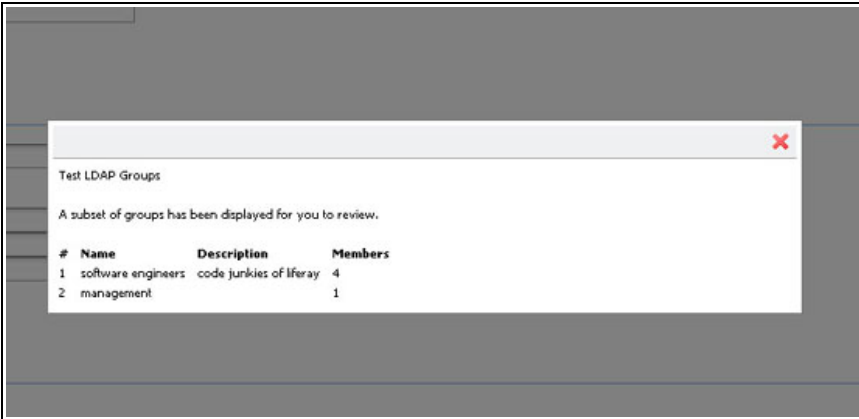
Test LDAP Groups

A subset of groups has been displayed for you to review.

| # | Name | Description | Members |
|---|---|---|---|
| 1 | software engineers | code junkies of liferay | 4 |
| 2 | management | | 1 |